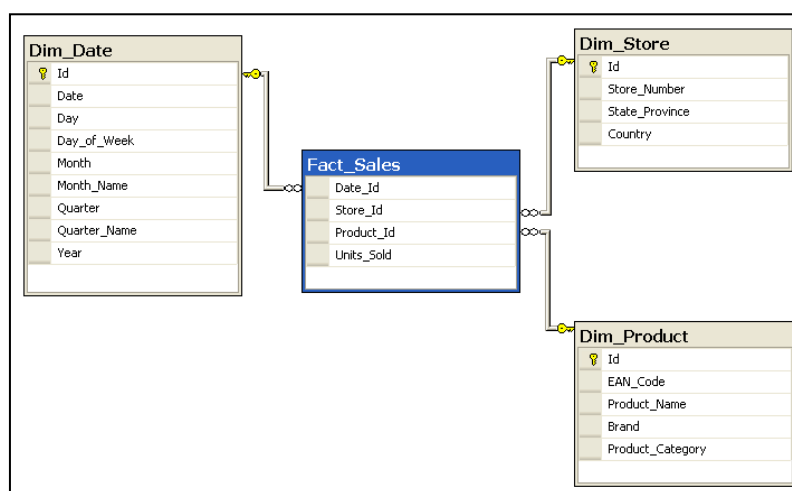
Dim_Date
Id
Date
Day
Day_of_Week
Month
Month_Name
Quarter
Quarter_Name
Year

Fact_Sales
Date_Id
Store_Id
Product_Id
Units_Sold

Dim_Store
Id
Store_Number
State_Province
Country

Dim_Product
Id
EAN_Code
Product_Name
Brand
Product_Category